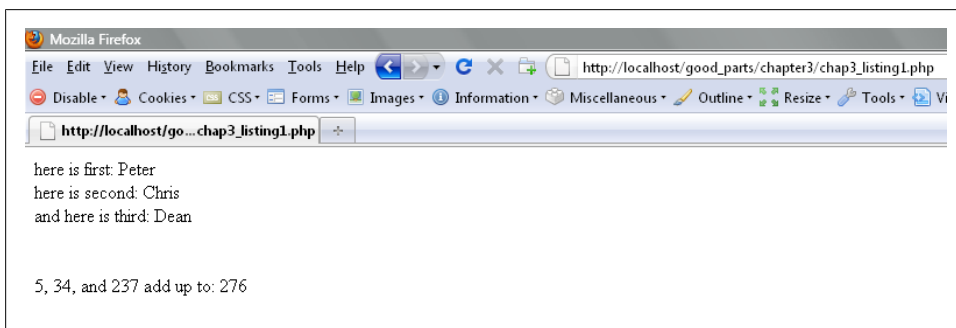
Mozilla Firefox

File Edit View History Bookmarks Tools Help

http://localhost/good_parts/chapter3/chap3_listing1.php

Disable • Cookies • CSS • Forms • Images • Information • Miscellaneous • Outline • Resize • Tools • Vi

http://localhost/go...chap3_listing1.php

here is first: Peter
here is second: Chris
and here is third: Dean

5, 34, and 237 add up to: 276